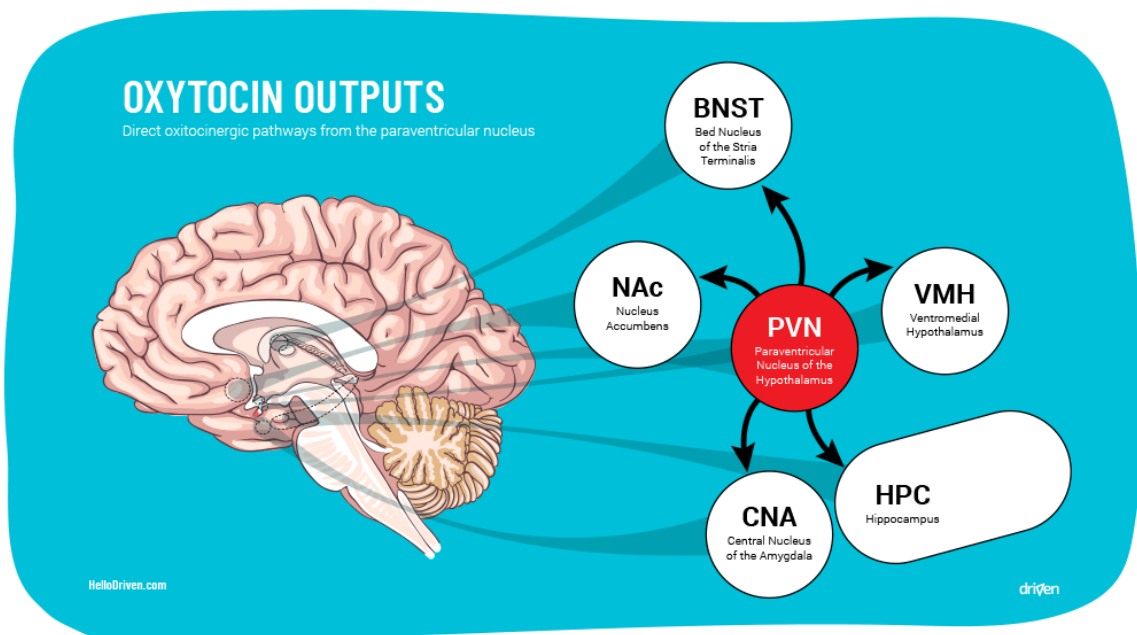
OXYTOCIN OUTPUTS

Direct oxitocinergic pathways from the paraventricular nucleus

BNST
Bed Nucleus of the Stria Terminalis

NAc
Nucleus Accumbens

PVN
Paraventricular Nucleus of the Hypothalamus

VMH
Ventromedial Hypothalamus

HPC
Hippocampus

CNA
Central Nucleus of the Amygdala

HelloDriven.com

driven